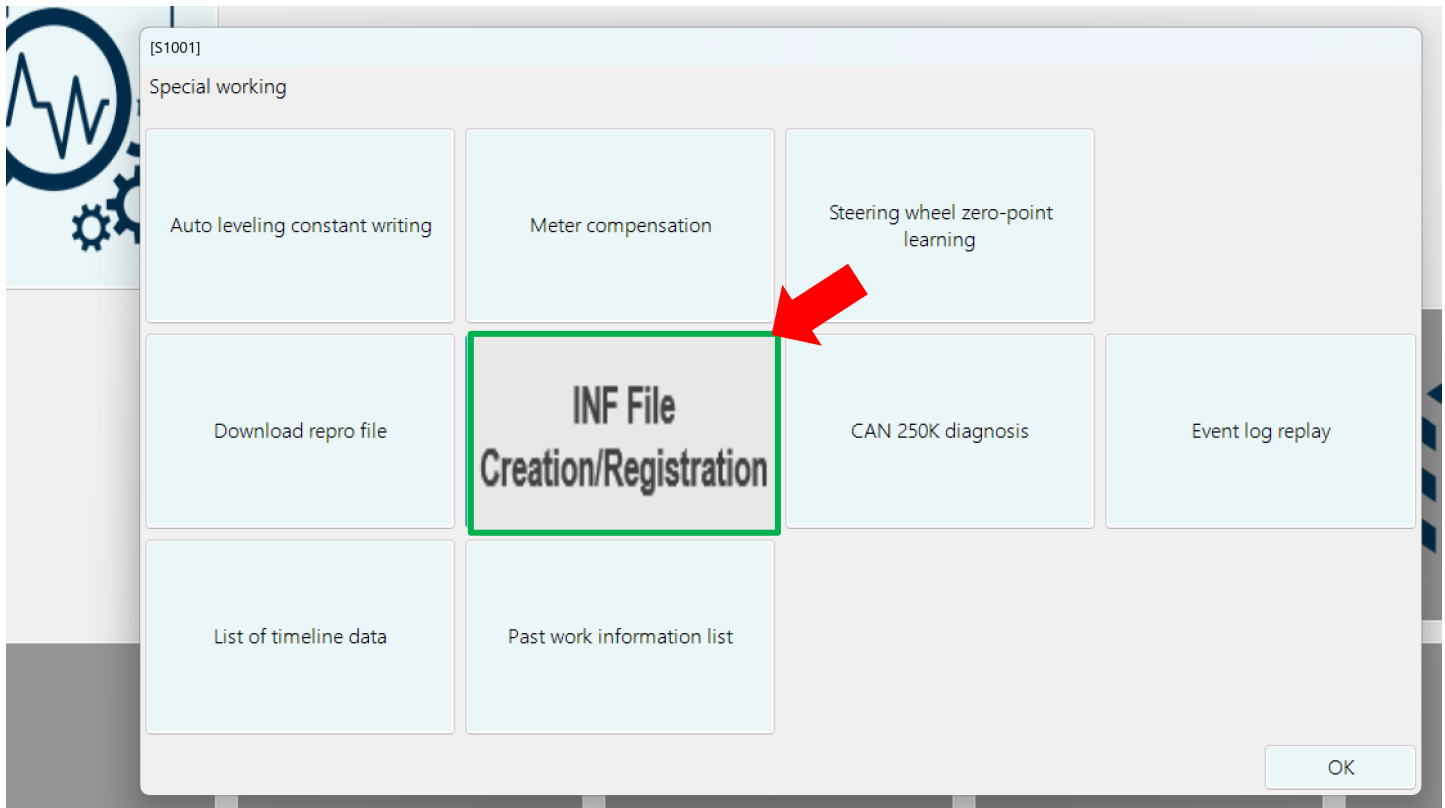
[S1001]

Special working

Auto leveling constant writing

Meter compensation

Steering wheel zero-point learning

Download repro file

INF File Creation/Registration

CAN 250K diagnosis

Event log replay

List of timeline data

Past work information list

OK